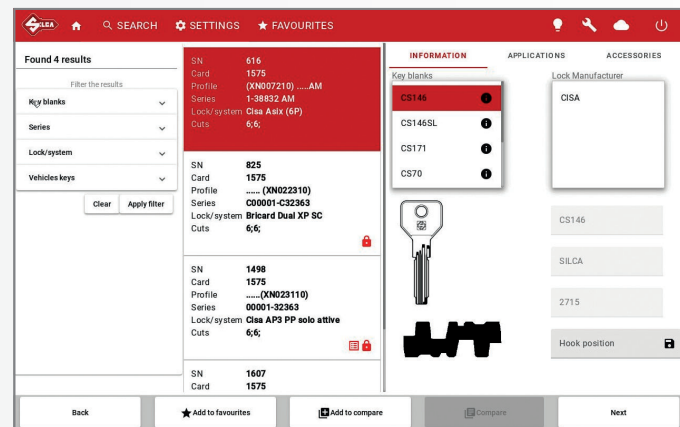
SILCA SEARCH SETTINGS FAVOURITES

Found 4 results

Filter the results

Key blanks

Series

Lock/system

Vehicles keys

Clear Apply filter

SN 616
Card 1575
Profile (XN007210) ......AM
Series 1-38832 AM
Lock/system Cisa Asix (6P)
Cuts 6;6;

SN 825
Card 1575
Profile ...... (XN022310)
Series C00001-C32363
Lock/system Bricard Dual XP SC
Cuts 6;6;

SN 1498
Card 1575
Profile ......(XN023110)
Series 00001-32363
Lock/system Cisa AP3 PP solo attive
Cuts 6;6;

SN 1607
Card 1575

INFORMATION APPLICATIONS ACCESSORIES

Key blanks

CS146
CS146SL
CS171
CS70

Lock Manufacturer

CISA

CS146

SILCA

2715

Hook position

Back Add to favourites Add to compare Compare Next